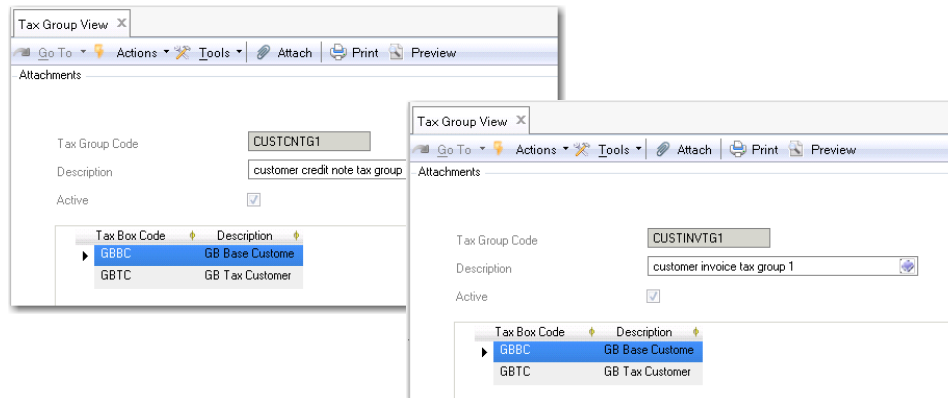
Tax Group View ✕

Go To ▾ Actions ▾ Tools ▾ Attach Print Preview

Attachments

Tax Group Code CUSTCNTG1

Description customer credit note tax group

Active

| Tax Box Code | Description |
|---|---|
| GBBC | GB Base Custome |
| GBTC | GB Tax Customer |

Tax Group View ✕

Go To ▾ Actions ▾ Tools ▾ Attach Print Preview

Attachments

Tax Group Code CUSTINVTG1

Description customer invoice tax group 1

Active

| Tax Box Code | Description |
|---|---|
| GBBC | GB Base Custome |
| GBTC | GB Tax Customer |